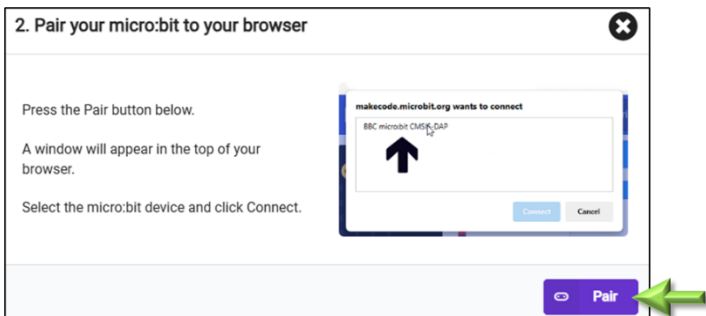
2. Pair your micro:bit to your browser

Press the Pair button below.

A window will appear in the top of your browser.

Select the micro:bit device and click Connect.

makecode.microbit.org wants to connect

BBC micro:bit CMSIS-DAP

Connect

Cancel

Pair